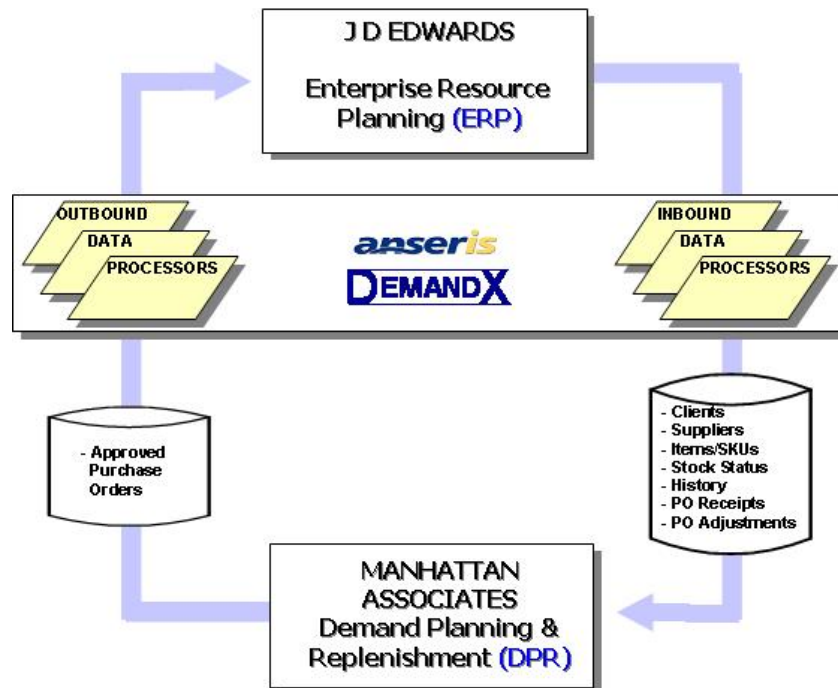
J D EDWARDS

Enterprise Resource Planning (ERP)

OUTBOUND
DATA
PROCESSORS

anseris
DEMANDX

INBOUND
DATA
PROCESSORS

- Approved Purchase Orders

- Clients
- Suppliers
- Items/SKUs
- Stock Status
- History
- PO Receipts
- PO Adjustments

MANHATTAN ASSOCIATES
Demand Planning & Replenishment (DPR)